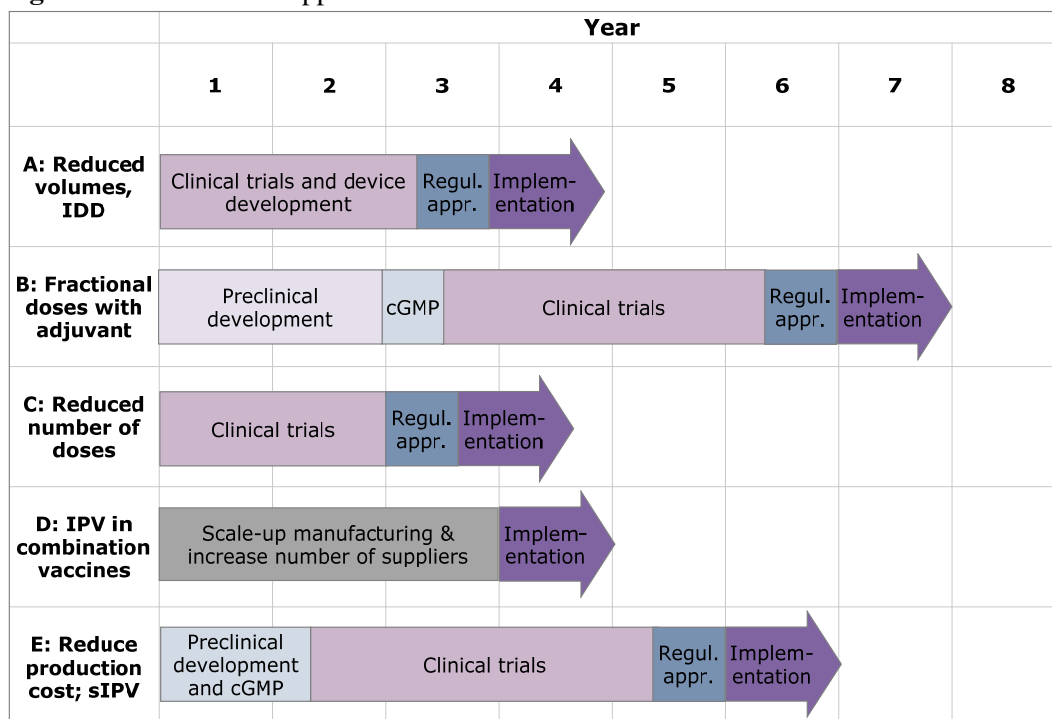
| | Year | | | | | | | |
|---|---|---|---|---|---|---|---|---|
| | 1 | 2 | 3 | 4 | 5 | 6 | 7 | 8 |
| A: Reduced volumes, IDD | Clinical trials and device development | | Regul. appr. | Implementation | | | | |
| B: Fractional doses with adjuvant | Preclinical development | | cGMP | Clinical trials | | Regul. appr. | Implementation | |
| C: Reduced number of doses | Clinical trials | | Regul. appr. | Implementation | | | | |
| D: IPV in combination vaccines | Scale-up manufacturing & increase number of suppliers | | | Implementation | | | | |
| E: Reduce production cost; sIPV | Preclinical development and cGMP | Clinical trials | | | Regul. appr. | Implementation | | |